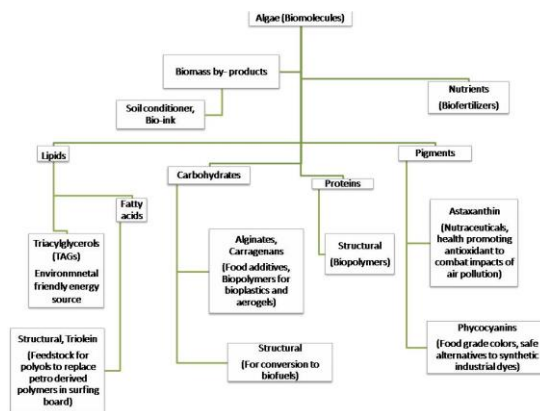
Algae (Biomolecules)

Biomass by- products

Soil conditioner, Bio-ink

Nutrients (Biofertilizers)

Lipids

Fatty acids

Triacylglycerols (TAGs) Environmnetal friendly energy source

Structural, Triolein (Feedstock for polyols to replace petro derived polymers in surfing board)

Carbohydrates

Alginates, Carragenans (Food additives, Biopolymers for bioplastics and aerogels)

Structural (For conversion to biofuels)

Proteins

Structural (Biopolymers)

Pigments

Astaxanthin (Nutraceuticals, health promoting antioxidant to combat impacts of air pollution)

Phycocyanins (Food grade colors, safe alternatives to synthetic industrial dyes)